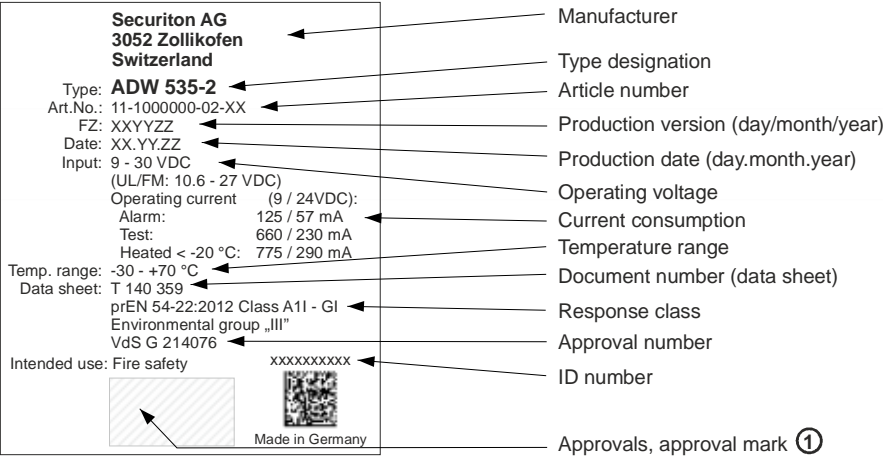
Securiton AG
3052 Zollikofen
Switzerland

Type: **ADW 535-2**
Art.No.: 11-1000000-02-XX
FZ: XXYYZZ
Date: XX.YY.ZZ
Input: 9 - 30 VDC
(UL/FM: 10.6 - 27 VDC)
Operating current (9 / 24VDC):
Alarm: 125 / 57 mA
Test: 660 / 230 mA
Heated < -20 °C: 775 / 290 mA
Temp. range: -30 - +70 °C
Data sheet: T 140 359
prEN 54-22:2012 Class A1I - GI
Environmental group „III"
VdS G 214076
Intended use: Fire safety
xxxxxxxxxx
Made in Germany

Manufacturer
Type designation
Article number
Production version (day/month/year)
Production date (day.month.year)
Operating voltage
Current consumption
Temperature range
Document number (data sheet)
Response class
Approval number
ID number
Approvals, approval mark ①